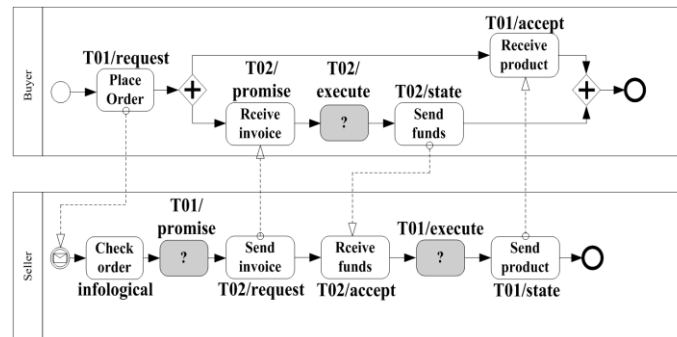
Buyer

T01/accept

T01/request

Receive product

Place Order

T02/ promise

T02/ execute

T02/state

Rceive invoice

?

Send funds

Seller

T01/ promise

T01/execute

Check order

?

Send invoice

Rceive funds

?

Send product

infological

T02/request

T02/accept

T01/state